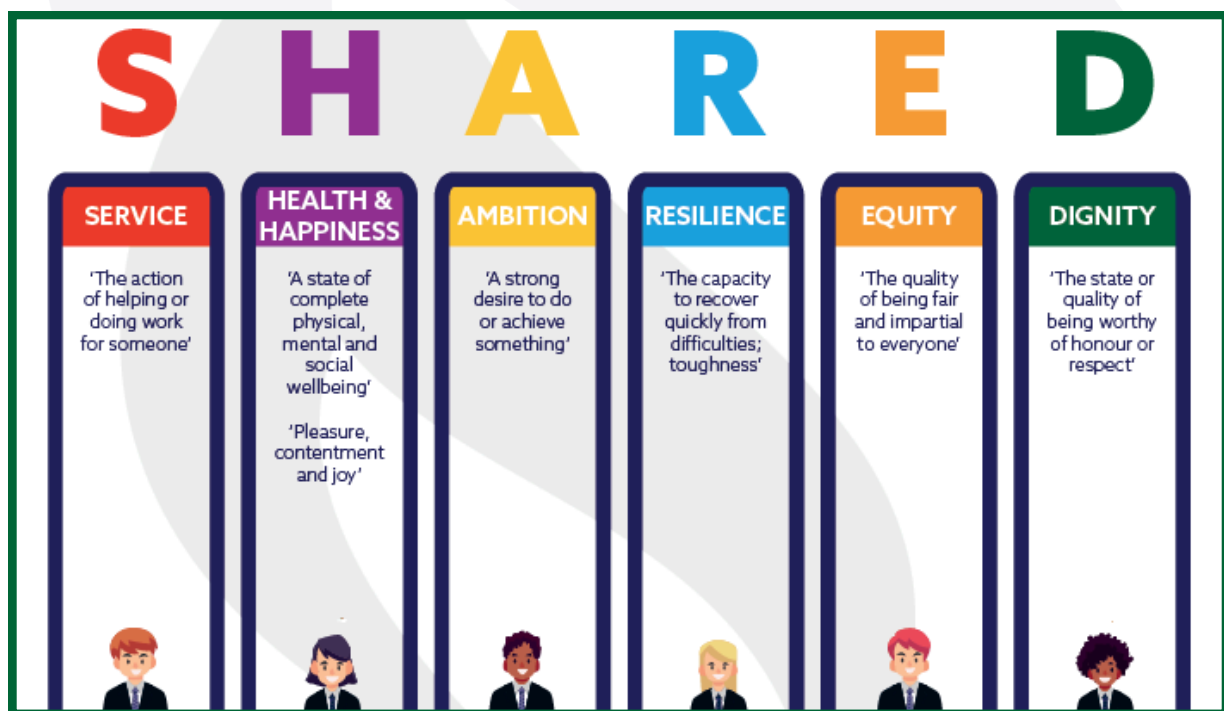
S H A R E D

SERVICE

'The action of helping or doing work for someone'

HEALTH & HAPPINESS

'A state of complete physical, mental and social wellbeing'

'Pleasure, contentment and joy'

AMBITION

'A strong desire to do or achieve something'

RESILIENCE

'The capacity to recover quickly from difficulties; toughness'

EQUITY

'The quality of being fair and impartial to everyone'

DIGNITY

'The state or quality of being worthy of honour or respect'